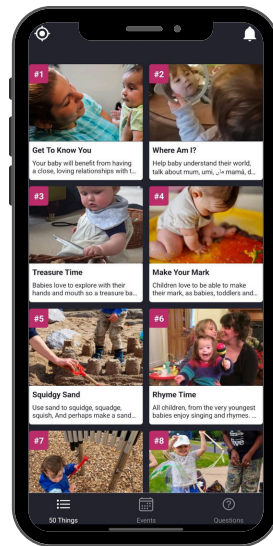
#1

Get To Know You

Your baby will benefit from having a close, loving relationships with t...

#2

Where Am I?

Help baby understand their world, talk about mum, umi, ,أمي mamá, d...

#3

Treasure Time

Babies love to explore with their hands and mouth so a treasure ba...

#4

Make Your Mark

Children love to be able to make their mark, as babies, toddlers and...

#5

Squidgy Sand

Use sand to squidge, squadge, squish, And perhaps make a sand...

#6

Rhyme Time

All children, from the very youngest babies enjoy singing and rhymes. ...

#7

#8

50 Things

Events

Questions